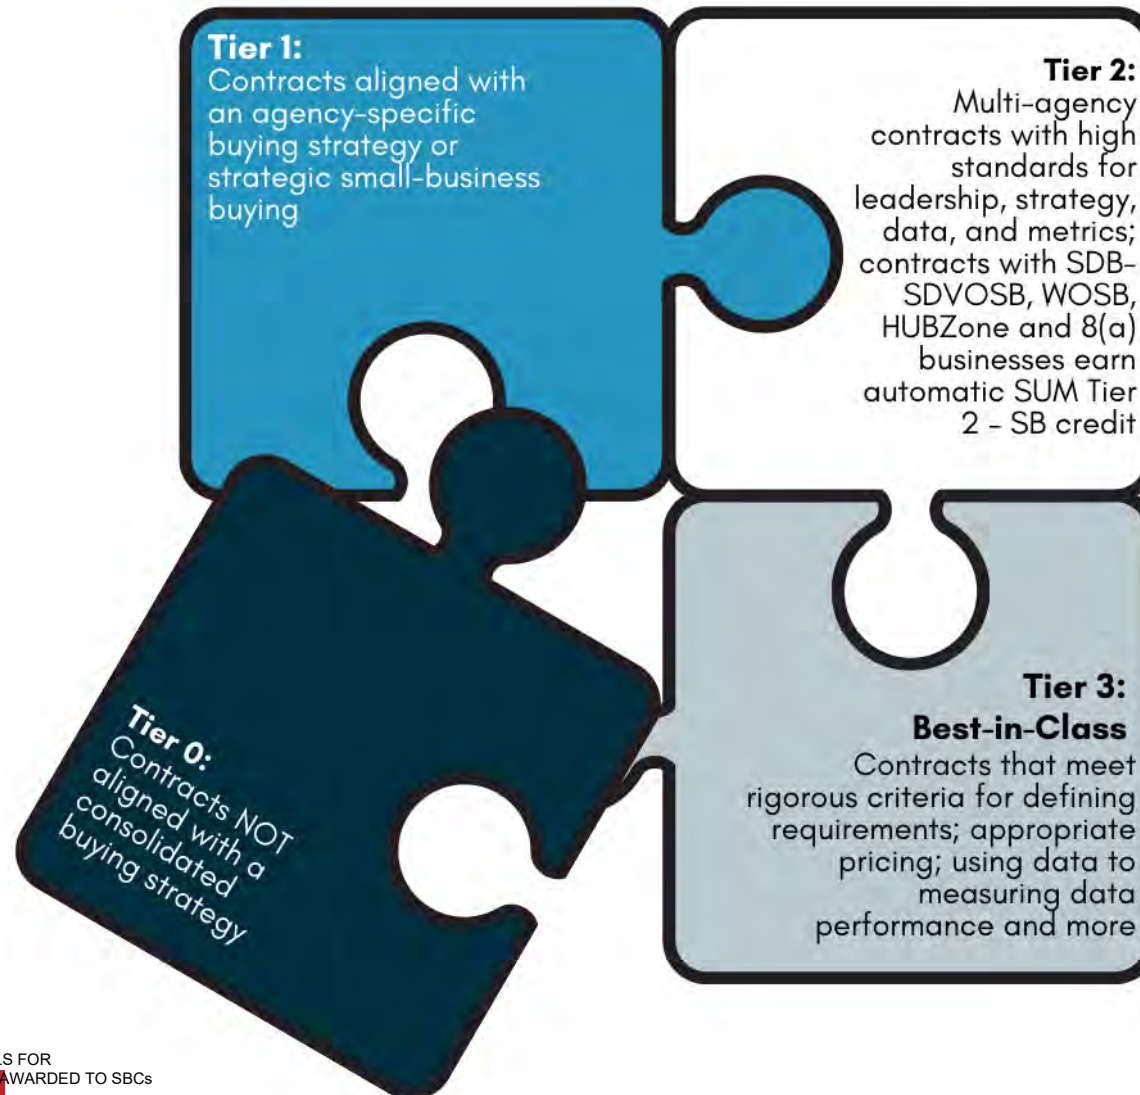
Tier 1:
Contracts aligned with an agency-specific buying strategy or strategic small-business buying

Tier 2:
Multi-agency contracts with high standards for leadership, strategy, data, and metrics; contracts with SDB-SDVOSB, WOSB, HUBZone and 8(a) businesses earn automatic SUM Tier 2 - SB credit

Tier 0:
Contracts NOT aligned with a consolidated buying strategy

Tier 3:
Best-in-Class
Contracts that meet rigorous criteria for defining requirements; appropriate pricing; using data to measuring data performance and more

LS FOR
AWARDED TO SBCs